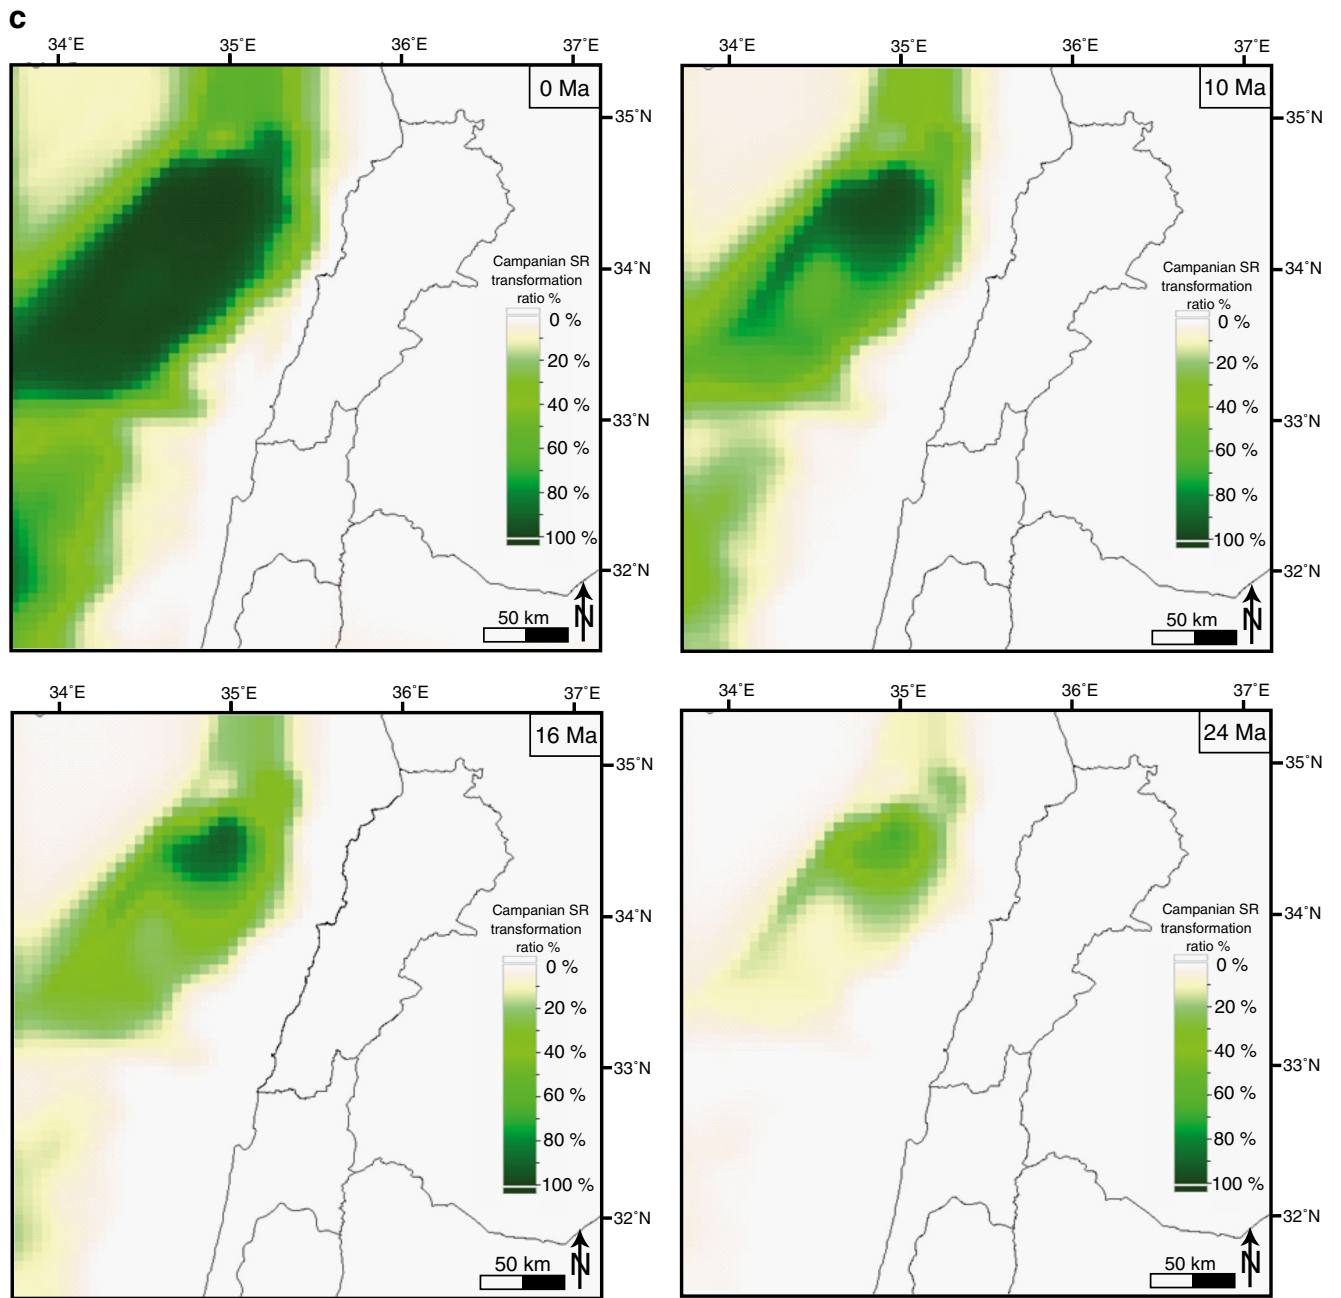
c

34˚E 35˚E 36˚E 37˚E

0 Ma

35˚N
34˚N
33˚N
32˚N

Campanian SR transformation ratio %
0 %
20 %
40 %
60 %
80 %
100 %

50 km
N

34˚E 35˚E 36˚E 37˚E

10 Ma

35˚N
34˚N
33˚N
32˚N

Campanian SR transformation ratio %
0 %
20 %
40 %
60 %
80 %
100 %

50 km
N

34˚E 35˚E 36˚E 37˚E

16 Ma

35˚N
34˚N
33˚N
32˚N

Campanian SR transformation ratio %
0 %
20 %
40 %
60 %
80 %
100 %

50 km
N

34˚E 35˚E 36˚E 37˚E

24 Ma

35˚N
34˚N
33˚N
32˚N

Campanian SR transformation ratio %
0 %
20 %
40 %
60 %
80 %
100 %

50 km
N